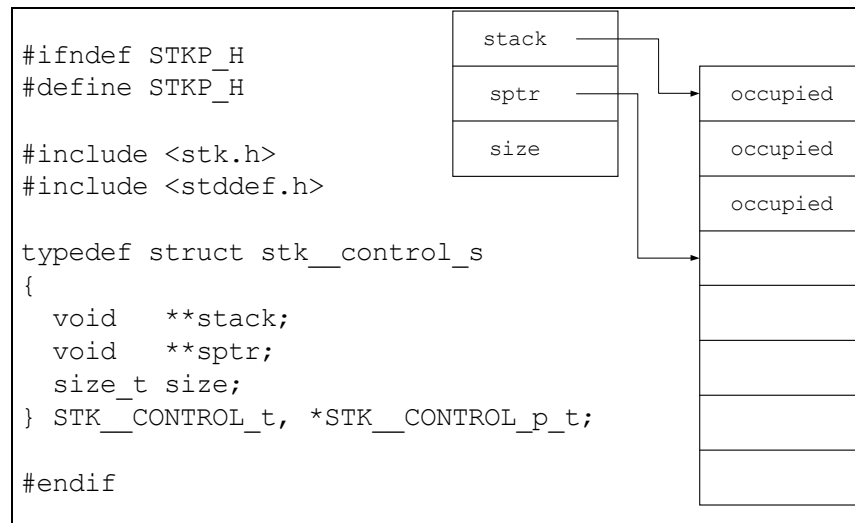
#ifndef STKP_H
#define STKP_H

#include <stk.h>
#include <stddef.h>

typedef struct stk__control_s
{
  void   **stack;
  void   **sptr;
  size_t size;
} STK__CONTROL_t, *STK__CONTROL_p_t;

#endif

stack
sptr
size

occupied
occupied
occupied